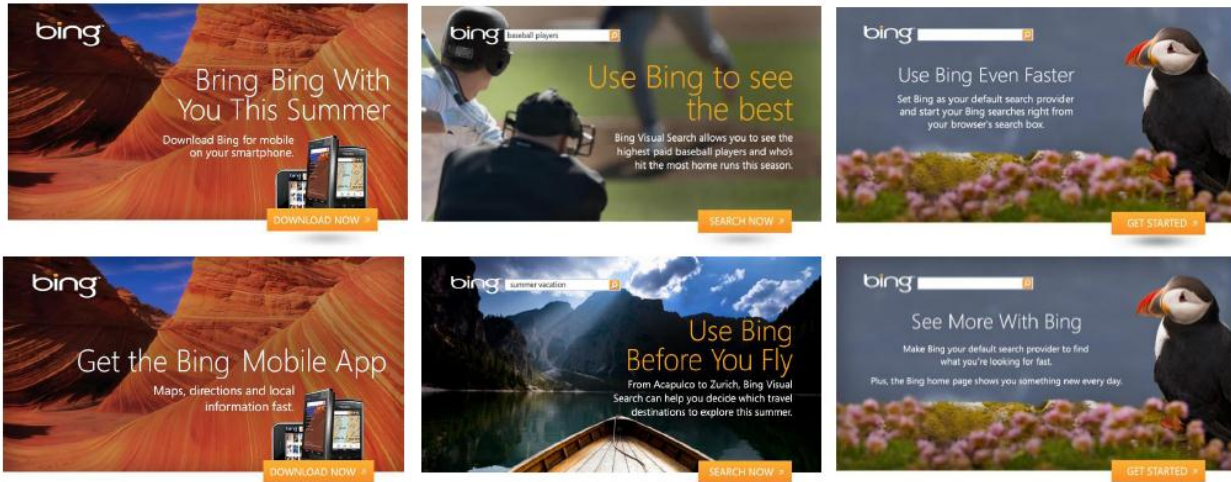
bing

Bring Bing With You This Summer

Download Bing for mobile on your smartphone.

DOWNLOAD NOW »

bing baseball players

Use Bing to see the best

Bing Visual Search allows you to see the highest paid baseball players and who's hit the most home runs this season.

SEARCH NOW »

bing

Use Bing Even Faster

Set Bing as your default search provider and start your Bing searches right from your browser's search box.

GET STARTED »

bing

Get the Bing Mobile App

Maps, directions and local information fast.

DOWNLOAD NOW »

bing summer vacation

Use Bing Before You Fly

From Acapulco to Zurich, Bing Visual Search can help you decide which travel destinations to explore this summer.

SEARCH NOW »

bing

See More With Bing

Make Bing your default search provider to find what you're looking for fast.

Plus, the Bing home page shows you something new every day.

GET STARTED »